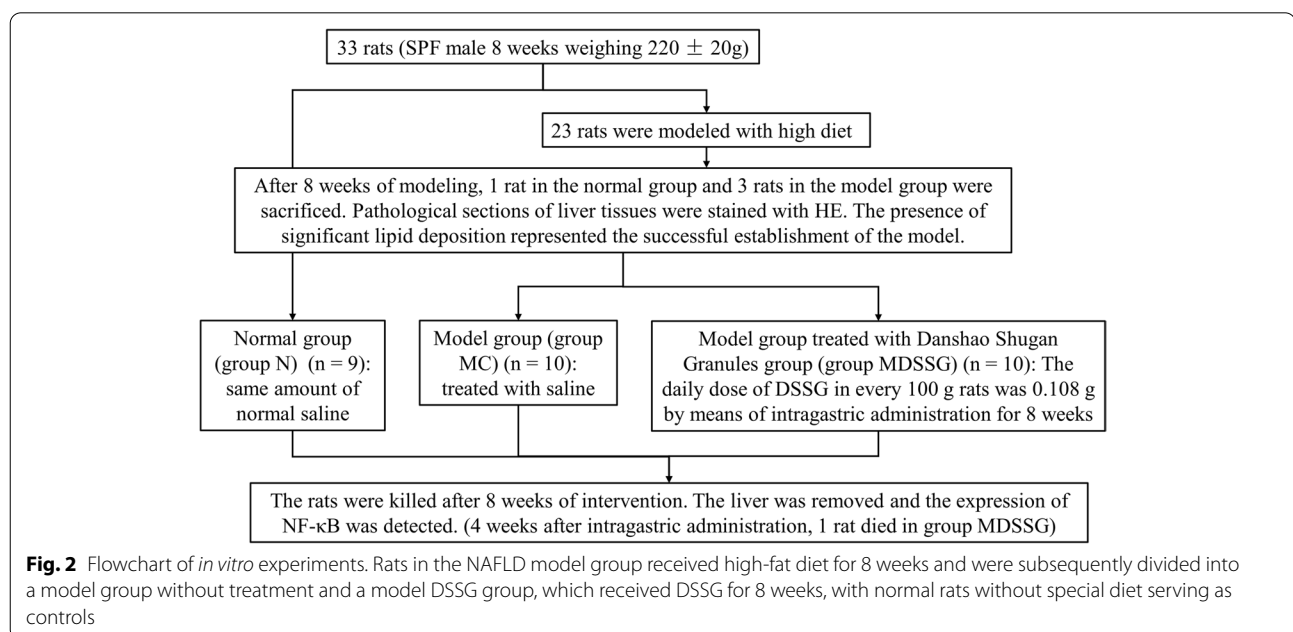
33 rats (SPF male 8 weeks weighing 220 $\pm$ 20g)

23 rats were modeled with high diet

After 8 weeks of modeling, 1 rat in the normal group and 3 rats in the model group were sacrificed. Pathological sections of liver tissues were stained with HE. The presence of significant lipid deposition represented the successful establishment of the model.

Normal group (group N) (n = 9): same amount of normal saline

Model group (group MC) (n = 10): treated with saline

Model group treated with Danshao Shugan Granules group (group MDSSG) (n = 10): The daily dose of DSSG in every 100 g rats was 0.108 g by means of intragastric administration for 8 weeks

The rats were killed after 8 weeks of intervention. The liver was removed and the expression of NF-κB was detected. (4 weeks after intragastric administration, 1 rat died in group MDSSG)

**Fig. 2** Flowchart of *in vitro* experiments. Rats in the NAFLD model group received high-fat diet for 8 weeks and were subsequently divided into a model group without treatment and a model DSSG group, which received DSSG for 8 weeks, with normal rats without special diet serving as controls